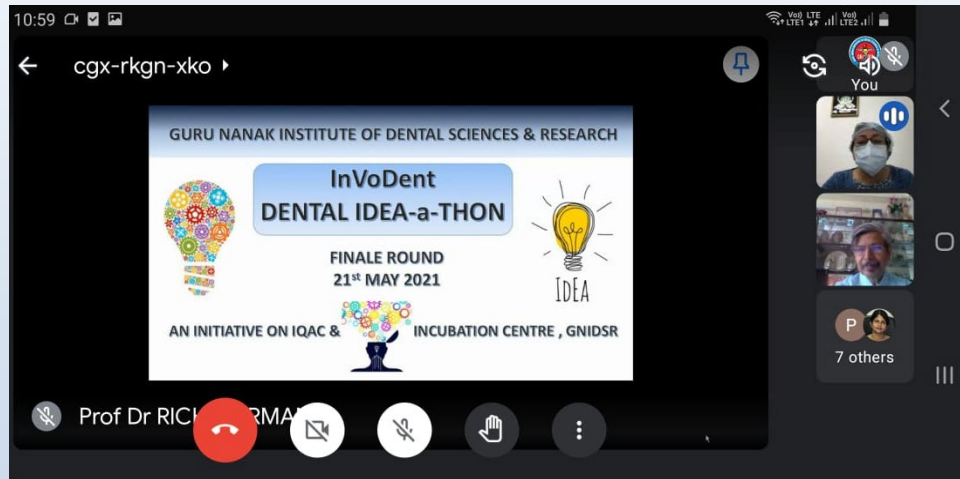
10:59

Vo) LTE LTE1 Vo) LTE2

cgx-rkgn-xko

You

GURU NANAK INSTITUTE OF DENTAL SCIENCES & RESEARCH

InVoDent
DENTAL IDEA-a-THON

FINALE ROUND
21st MAY 2021

IDEA

AN INITIATIVE ON IQAC & INCUBATION CENTRE , GNIDSR

P

7 others

Prof Dr RIC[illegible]RMA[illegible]